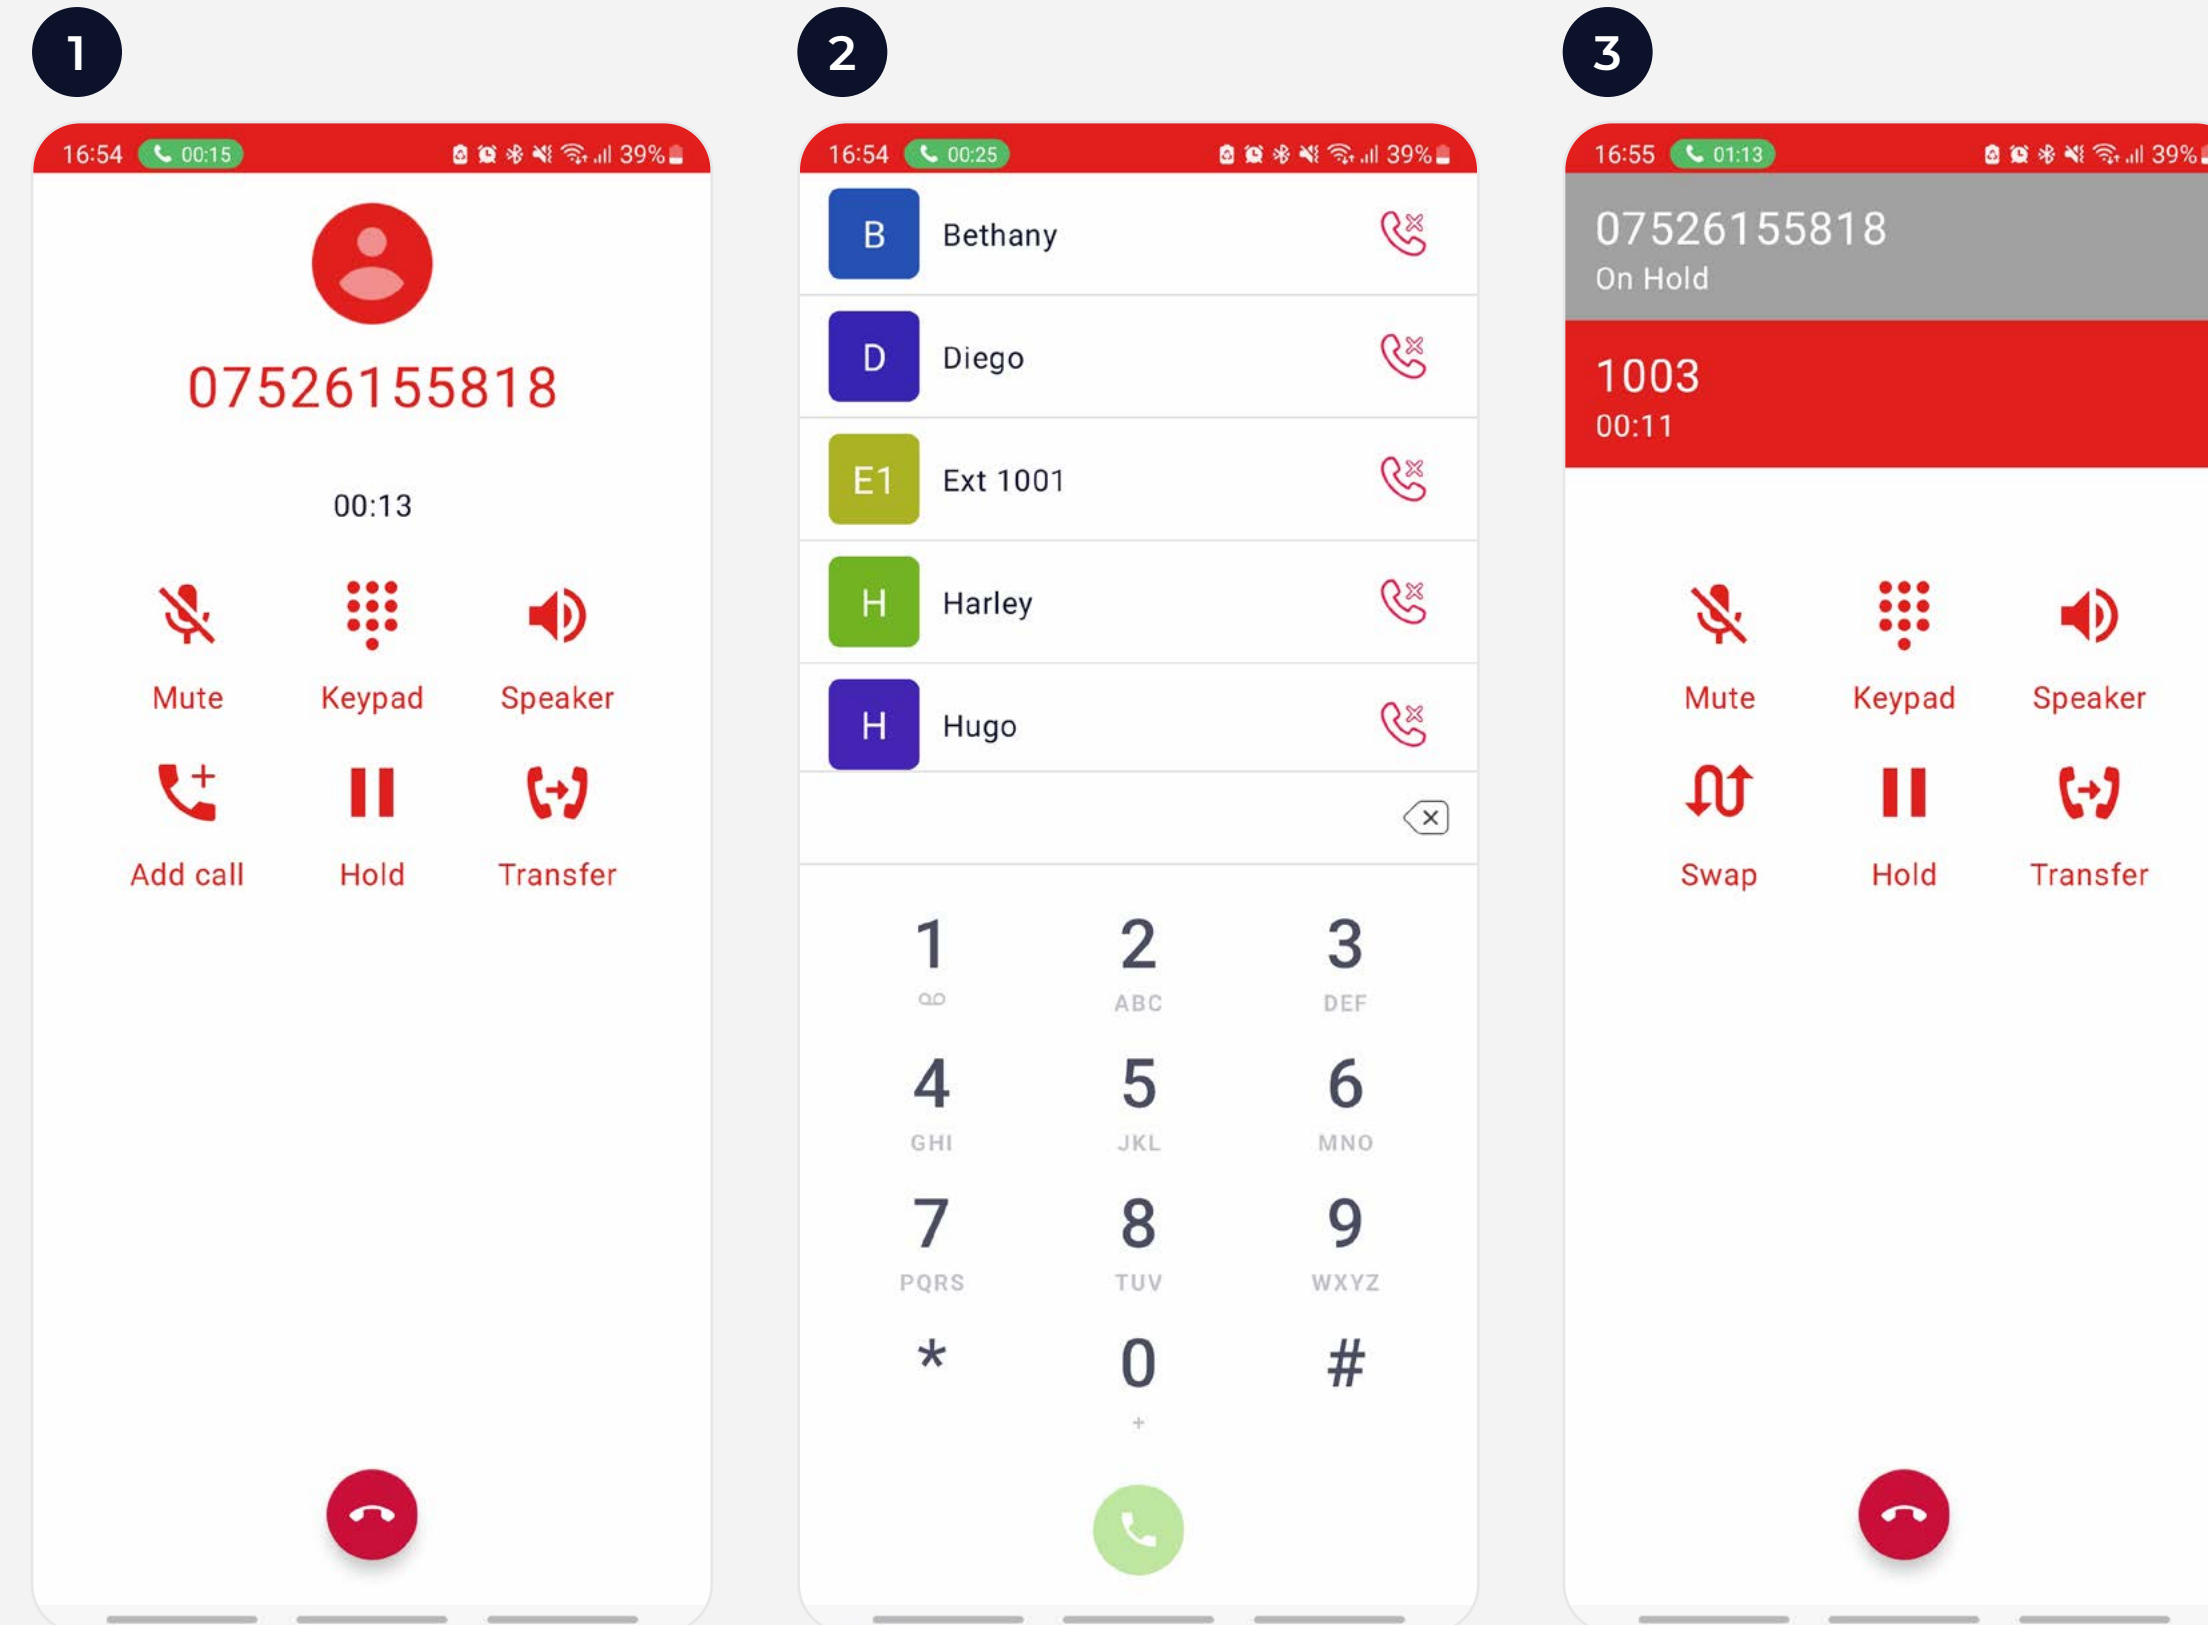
1

16:54 00:15 39%

07526155818

00:13

Mute
Keypad
Speaker
Add call
Hold
Transfer

2

16:54 00:25 39%

B Bethany
D Diego
E1 Ext 1001
H Harley
H Hugo

1
2 ABC
3 DEF
4 GHI
5 JKL
6 MNO
7 PQRS
8 TUV
9 WXYZ
*
0 +
#

3

16:55 01:13 39%

07526155818
On Hold

1003
00:11

Mute
Keypad
Speaker
Swap
Hold
Transfer